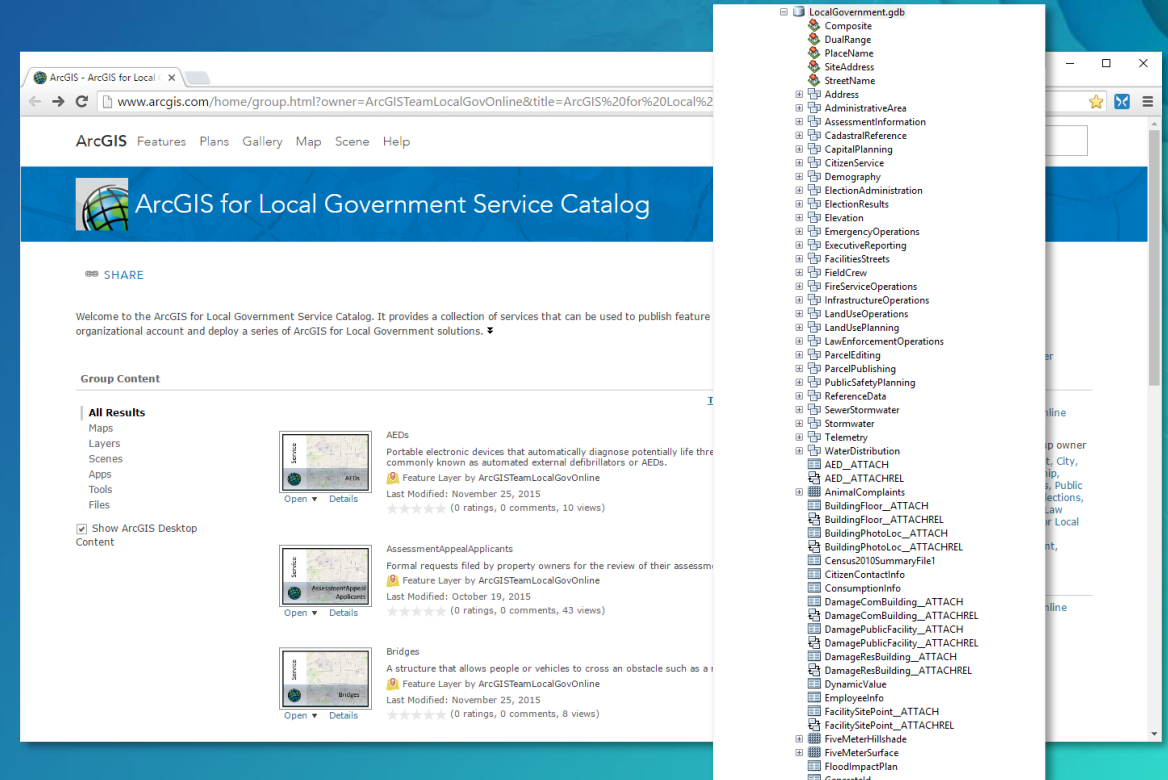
ArcGIS - ArcGIS for Local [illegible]

www.arcgis.com/home/group.html?owner=ArcGISTeamLocalGovOnline&title=ArcGIS%20for%20Local%2

ArcGIS Features Plans Gallery Map Scene Help

ArcGIS for Local Government Service Catalog

SHARE

Welcome to the ArcGIS for Local Government Service Catalog. It provides a collection of services that can be used to publish feature organizational account and deploy a series of ArcGIS for Local Government solutions.

Group Content

All Results
Maps
Layers
Scenes
Apps
Tools
Files

Show ArcGIS Desktop Content

Service
AEDs
AEDs
Portable electronic devices that automatically diagnose potentially life thre commonly known as automated external defibrillators or AEDs.
Feature Layer by ArcGISTeamLocalGovOnline
Last Modified: November 25, 2015
Open Details
(0 ratings, 0 comments, 10 views)

Service
AssessmentAppeal Applicants
AssessmentAppealApplicants
Formal requests filed by property owners for the review of their assessme
Feature Layer by ArcGISTeamLocalGovOnline
Last Modified: October 19, 2015
Open Details
(0 ratings, 0 comments, 43 views)

Service
Bridges
Bridges
A structure that allows people or vehicles to cross an obstacle such as a r
Feature Layer by ArcGISTeamLocalGovOnline
Last Modified: November 25, 2015
Open Details
(0 ratings, 0 comments, 8 views)

er
nline
p owner
t, City,
hip,
s, Public
lections,
Law
or Local
nt,
nline

LocalGovernment.gdb
Composite
DualRange
PlaceName
SiteAddress
StreetName
Address
AdministrativeArea
AssessmentInformation
CadastralReference
CapitalPlanning
CitizenService
Demography
ElectionAdministration
ElectionResults
Elevation
EmergencyOperations
ExecutiveReporting
FacilitiesStreets
FieldCrew
FireServiceOperations
InfrastructureOperations
LandUseOperations
LandUsePlanning
LawEnforcementOperations
ParcelEditing
ParcelPublishing
PublicSafetyPlanning
ReferenceData
SewerStormwater
Stormwater
Telemetry
WaterDistribution
AED__ATTACH
AED__ATTACHREL
AnimalComplaints
BuildingFloor__ATTACH
BuildingFloor__ATTACHREL
BuildingPhotoLoc__ATTACH
BuildingPhotoLoc__ATTACHREL
Census2010SummaryFile1
CitizenContactInfo
ConsumptionInfo
DamageComBuilding__ATTACH
DamageComBuilding__ATTACHREL
DamagePublicFacility__ATTACH
DamagePublicFacility__ATTACHREL
DamageResBuilding__ATTACH
DamageResBuilding__ATTACHREL
DynamicValue
EmployeeInfo
FacilitySitePoint__ATTACH
FacilitySitePoint__ATTACHREL
FiveMeterHillshade
FiveMeterSurface
FloodImpactPlan
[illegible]